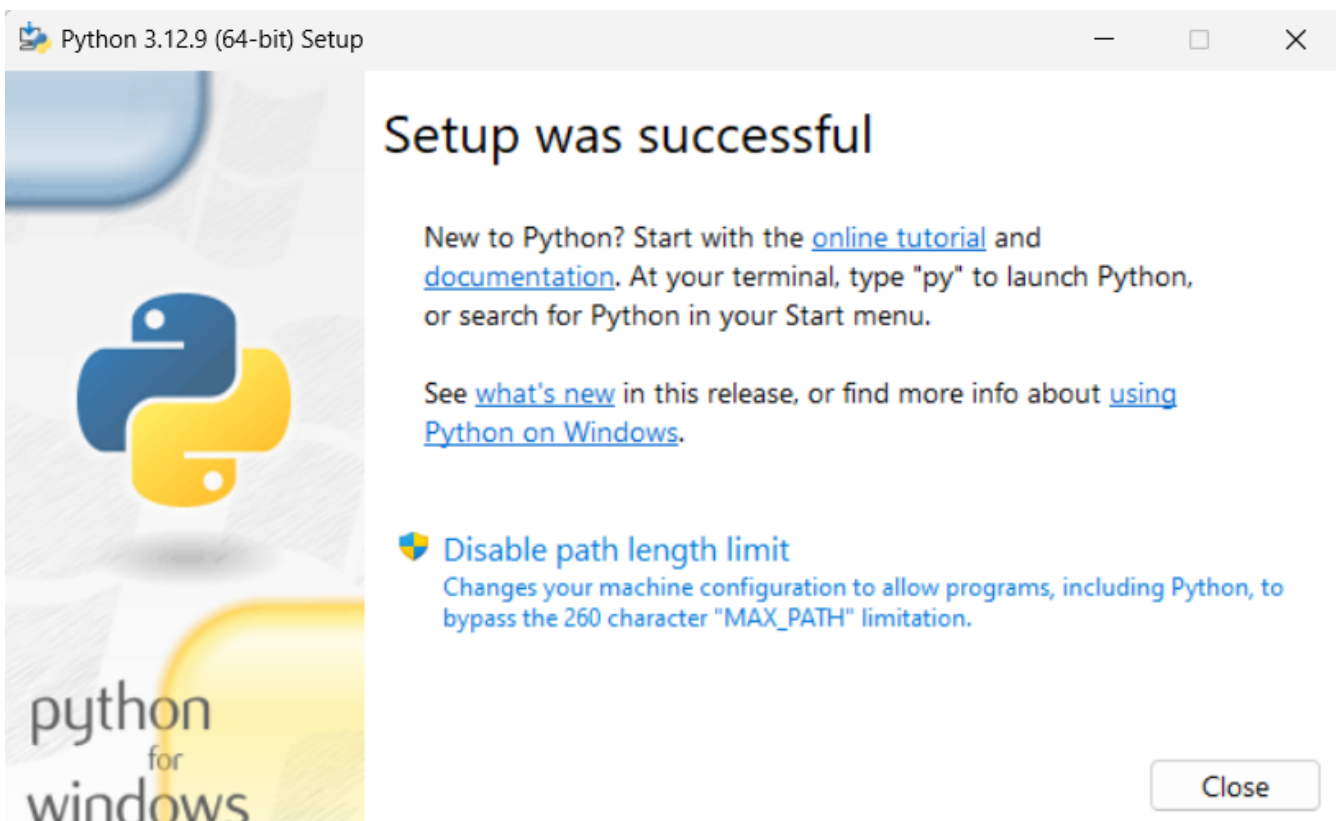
Python 3.12.9 (64-bit) Setup

python
for
windows

Setup was successful

New to Python? Start with the online tutorial and documentation. At your terminal, type "py" to launch Python, or search for Python in your Start menu.

See what's new in this release, or find more info about using Python on Windows.

Disable path length limit
Changes your machine configuration to allow programs, including Python, to bypass the 260 character "MAX_PATH" limitation.

Close